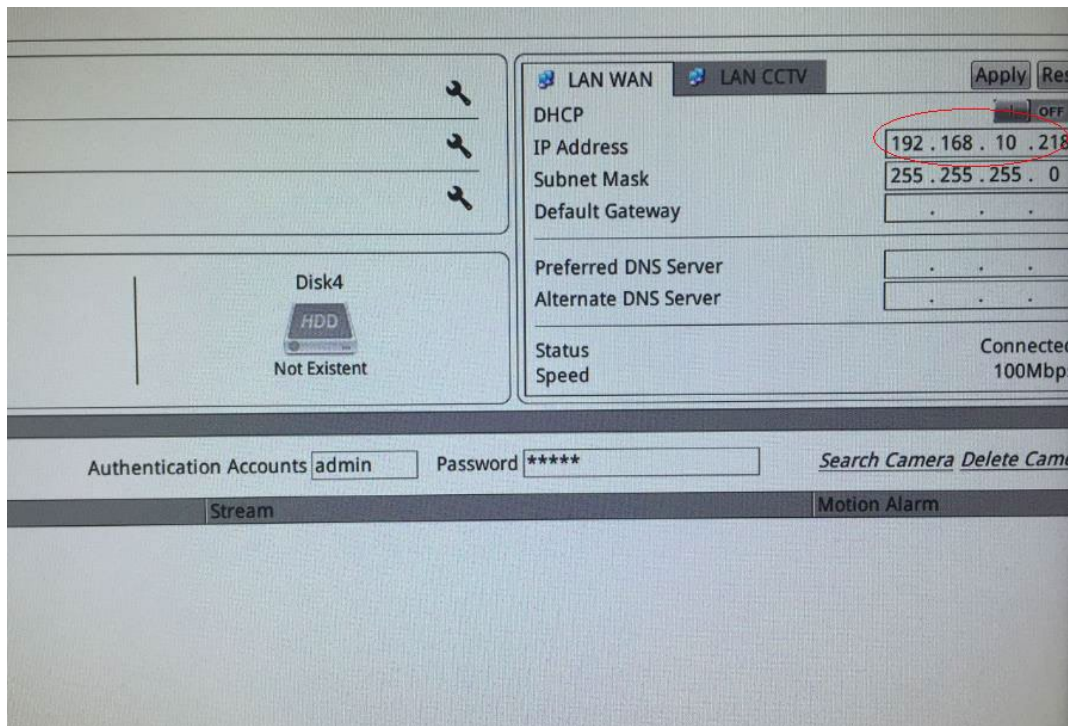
LAN WAN
LAN CCTV
Apply
Res
DHCP
OFF
IP Address
192 . 168 . 10 . 218
Subnet Mask
255 . 255 . 255 . 0
Default Gateway
. . .
Preferred DNS Server
. . .
Alternate DNS Server
. . .
Status
Connected
Speed
100Mbp

Disk4
HDD
Not Existent

Authentication Accounts admin
Password *****
Search Camera
Delete Came

Stream
Motion Alarm